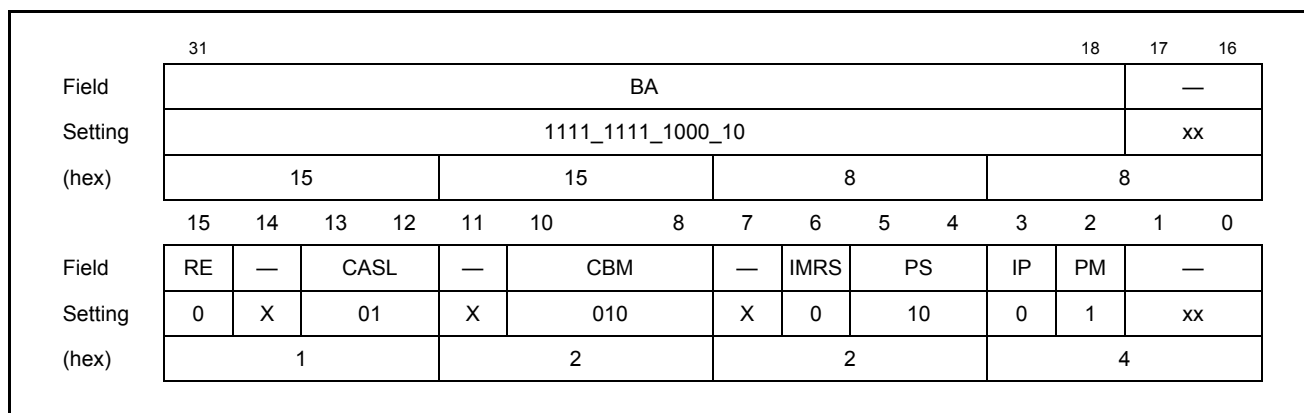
|  | 31 |  |  |  |  | 18 | 17 | 16 |
|---|---|---|---|---|---|---|---|---|
| Field | BA | | | | | | — | |
| Setting | 1111_1111_1000_10 | | | | | | xx | |
| (hex) | 15 | | 15 | | 8 | | 8 | |

|  | 15 | 14 | 13 | 12 | 11 | 10 | 8 | 7 | 6 | 5 | 4 | 3 | 2 | 1 | 0 |
|---|---|---|---|---|---|---|---|---|---|---|---|---|---|---|---|
| Field | RE | — | CASL | | — | CBM | | — | IMRS | PS | | IP | PM | — | |
| Setting | 0 | X | 01 | | X | 010 | | X | 0 | 10 | | 0 | 1 | xx | |
| (hex) | 1 | | | | 2 | | | 2 | | | | 4 | | | |